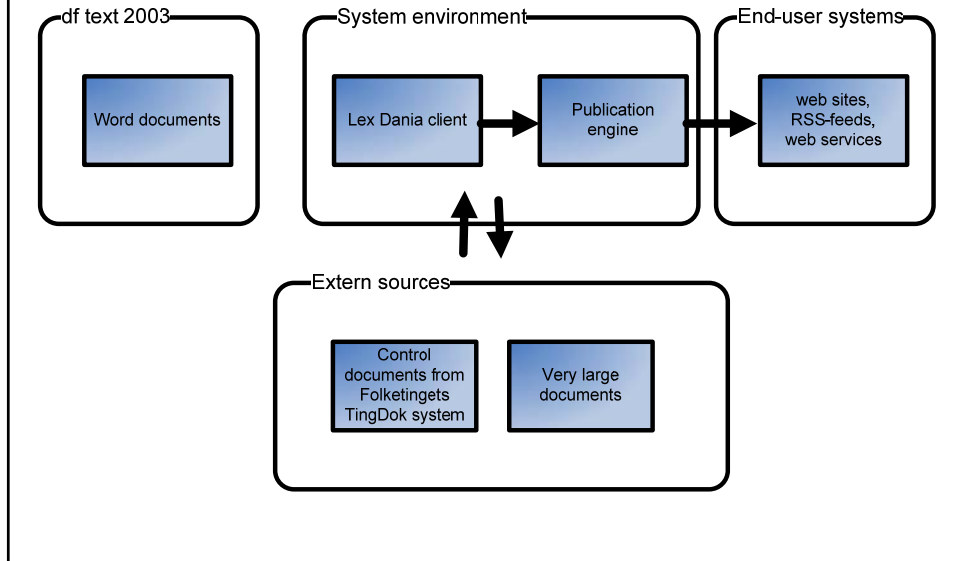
df text 2003

Word documents

System environment

Lex Dania client

Publication engine

End-user systems

web sites, RSS-feeds, web services

Extern sources

Control documents from Folketingets TingDok system

Very large documents